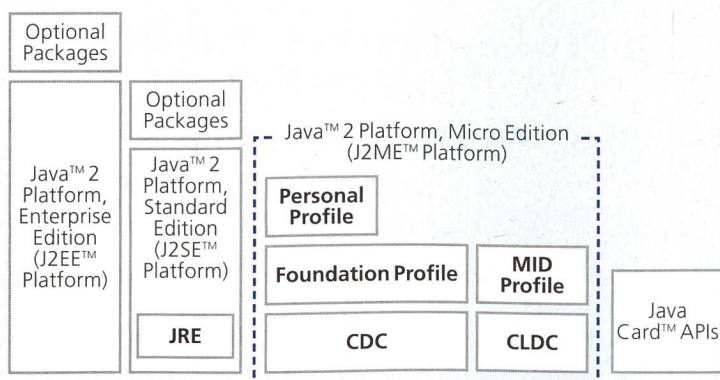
Optional Packages

Java™ 2 Platform, Enterprise Edition (J2EE™ Platform)

Optional Packages

Java™ 2 Platform, Standard Edition (J2SE™ Platform)

JRE

Java™ 2 Platform, Micro Edition (J2ME™ Platform)

Personal Profile

Foundation Profile

MID Profile

CDC

CLDC

Java Card™ APIs